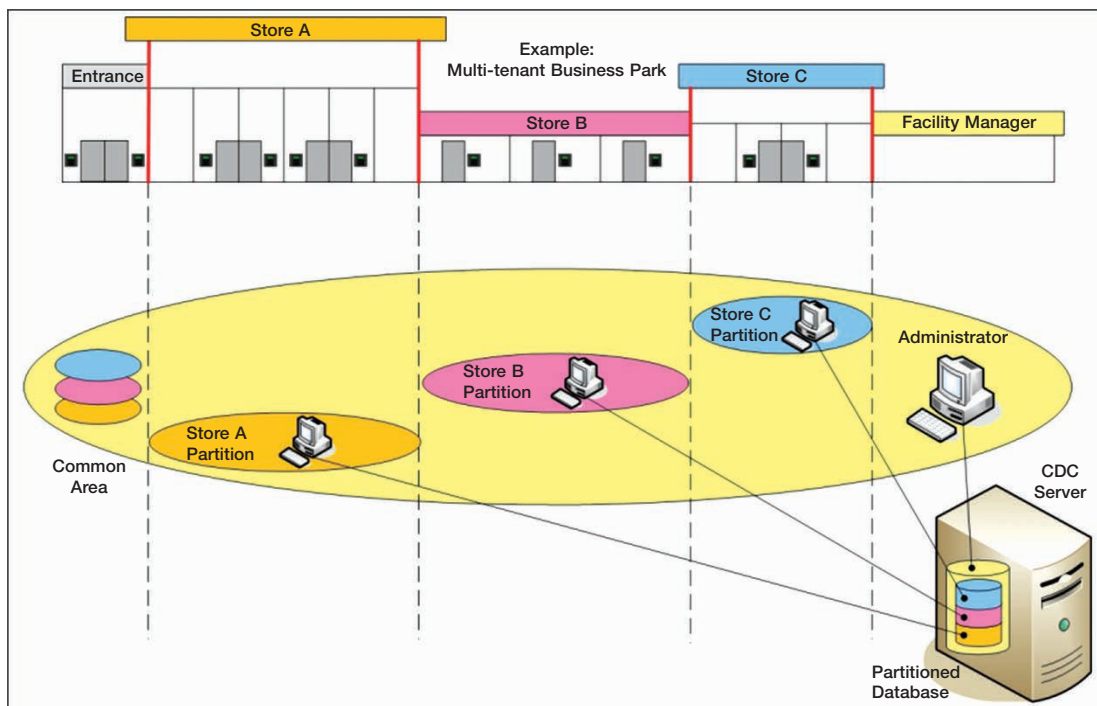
Store A

Example:
Multi-tenant Business Park

Entrance

Store C

Store B

Facility Manager

Store C Partition

Administrator

Store B Partition

Store A Partition

Common Area

CDC Server

Partitioned Database